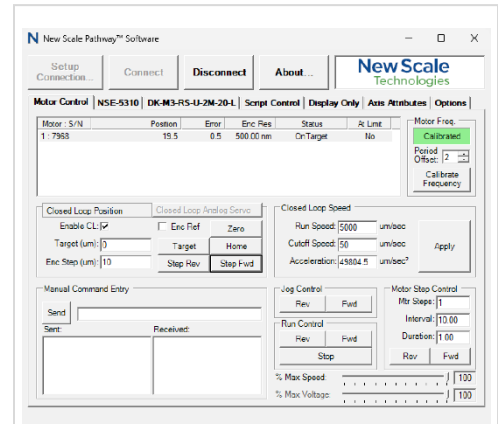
N New Scale Pathway™ Software

Setup Connection...
Connect
Disconnect
About...
New Scale Technologies

Motor Control | NSE-5310 | DK-M3-RS-U-2M-20-L | Script Control | Display Only | Axis Attributes | Options

| Motor : S/N | Position | Error | Enc Res | Status | At Limit |
|---|---|---|---|---|---|
| 1 : 7968 | 19.5 | 0.5 | 500.00 nm | OnTarget | No |

Motor Freq.
Calibrated
Period Offset: 2
Calibrate Frequency

Closed Loop Position
Closed Loop Analog Servo
Enable CL: ☑
Enc Ref
Zero
Target (um): 0
Target
Home
Enc Step (um): 10
Step Rev
Step Fwd

Closed Loop Speed
Run Speed: 5000 um/sec
Cutoff Speed: 50 um/sec
Acceleration: 49804.5 um/sec²
Apply

Manual Command Entry
Send
Sent:
Received:

Jog Control
Rev
Fwd

Run Control
Rev
Fwd
Stop

Motor Step Control
Mtr Steps: 1
Interval: 10.00
Duration: 1.00
Rev
Fwd

% Max Speed 100
% Max Voltage 100